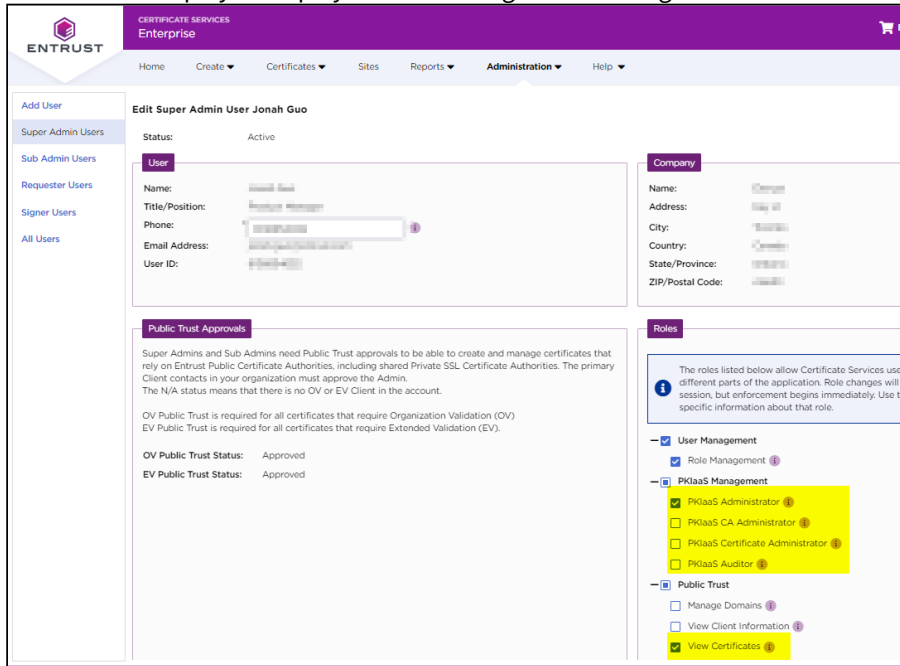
ENTRUST

CERTIFICATE SERVICES
Enterprise

Home Create ▾ Certificates ▾ Sites Reports ▾ Administration ▾ Help ▾

Add User
Super Admin Users
Sub Admin Users
Requester Users
Signer Users
All Users

Edit Super Admin User Jonah Guo

Status: Active

User

Name: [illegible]
Title/Position: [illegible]
Phone: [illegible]
Email Address: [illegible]
User ID: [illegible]

Company

Name: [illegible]
Address: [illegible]
City: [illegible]
Country: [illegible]
State/Province: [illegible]
ZIP/Postal Code: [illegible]

Public Trust Approvals

Super Admins and Sub Admins need Public Trust approvals to be able to create and manage certificates that rely on Entrust Public Certificate Authorities, including shared Private SSL Certificate Authorities. The primary Client contacts in your organization must approve the Admin.
The N/A status means that there is no OV or EV Client in the account.

OV Public Trust is required for all certificates that require Organization Validation (OV)
EV Public Trust is required for all certificates that require Extended Validation (EV).

OV Public Trust Status: Approved
EV Public Trust Status: Approved

Roles

The roles listed below allow Certificate Services use different parts of the application. Role changes will session, but enforcement begins immediately. Use t specific information about that role.

User Management
Role Management
PKIaaS Management
PKIaaS Administrator
PKIaaS CA Administrator
PKIaaS Certificate Administrator
PKIaaS Auditor
Public Trust
Manage Domains
View Client Information
View Certificates